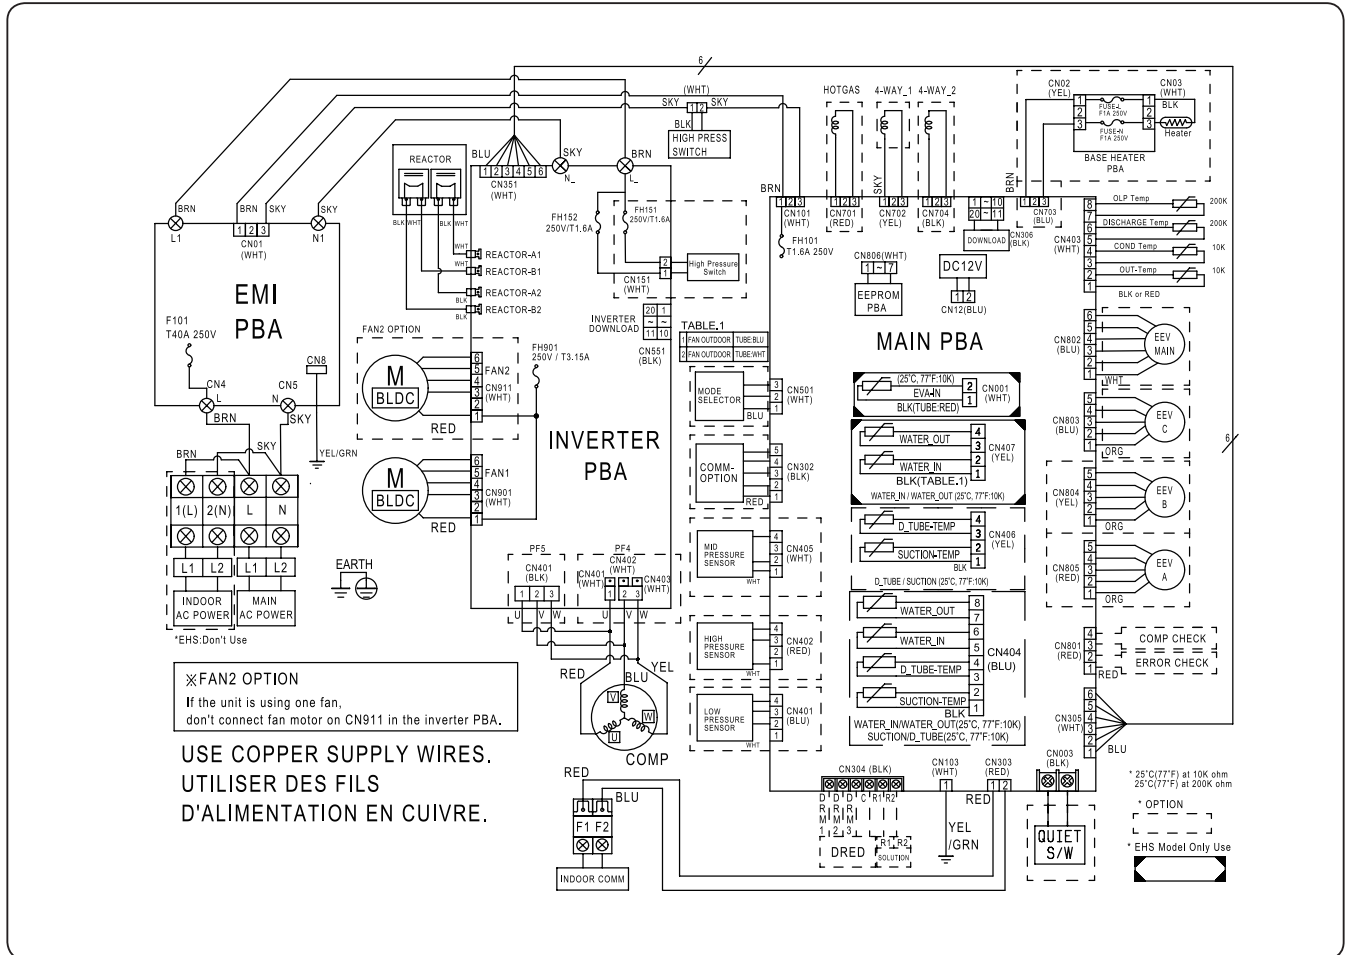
6
(WHT)
SKY SKY
1 2
BLK
HIGH PRESS
SWITCH

HOTGAS 4-WAY_1 4-WAY_2

CN02 (YEL) CN03 (WHT)
1 2 3 1 2 3
BLK
FUSE-L F1A 250V
FUSE-N F1A 250V
Heater
BASE HEATER PBA

BRN BRN SKY SKY
L1 1 2 3 N1
CN01 (WHT)

REACTOR
BLK WHT BLK WHT
WHT REACTOR-A1
WHT REACTOR-B1
BLK REACTOR-A2
BLK REACTOR-B2

BLU
1 2 3 4 5 6
CN351 (WHT)
SKY N_
BRN L_

FH152 250V/T1.6A
FH151 250V/T1.6A
High Pressure Switch
2 1
CN151 (WHT)

BRN
1 2 3
CN101 (WHT)
FH101 T1.6A 250V
1 2 3
CN701 (RED)
SKY
1 2 3
CN702 (YEL)
1 2 3
CN704 (BLK)
1 ~ 10
20 ~ 11
DOWNLOAD
CN306 (BLK)
BRN
1 2 3
CN703 (BLU)

8 7 6 5 4 3 2 1
CN403 (WHT)
OLP Temp 200K
DISCHARGE Temp 200K
COND Temp 10K
OUT-Temp 10K
BLK or RED

EMI PBA
F101 T40A 250V
CN8
CN4 L
CN5 N
BRN SKY
YEL/GRN

FAN2 OPTION
M BLDC
6 5 4 3 2 1
FAN2
CN911 (WHT)
RED
FH901 250V / T3.15A

INVERTER DOWNLOAD
20 1
~ ~
11 10
CN551 (BLK)

TABLE.1
1 FAN OUTDOOR TUBE:BLU
2 FAN OUTDOOR TUBE:WHT

CN806(WHT)
1 ~ 7
EEPROM PBA
DC12V
1 2
CN12(BLU)

MAIN PBA

CN802 (BLU) 6 5 4 3 2 1 EEV MAIN
WHT
CN803 (BLU) 5 4 3 2 1 EEV C
ORG
CN804 (YEL) 5 4 3 2 1 EEV B
ORG
CN805 (RED) 5 4 3 2 1 EEV A
ORG

INVERTER PBA

MODE SELECTOR
BLU
3 2 1
CN501 (WHT)

(25˚C, 77˚F:10K)
EVA-IN
BLK(TUBE:RED)
2 1
CN001 (WHT)

WATER_OUT
WATER_IN
BLK(TABLE.1)
4 3 2 1
CN407 (YEL)
WATER_IN / WATER_OUT (25˚C, 77˚F:10K)

COMM-OPTION
RED
5 4 3 2 1
CN302 (BLK)

D_TUBE-TEMP
SUCTION-TEMP
BLK
4 3 2 1
CN406 (YEL)
D_TUBE / SUCTION (25˚C, 77˚F:10K)

BRN
SKY
1(L) 2(N) L N
L1 L2 L1 L2
INDOOR AC POWER
MAIN AC POWER
*EHS:Don't Use

M BLDC
6 5 4 3 2 1
FAN1
CN901 (WHT)
RED

EARTH

PF5
CN401 (BLK)
1 2 3
PF4
CN402 (WHT)
CN401 (WHT)
CN403 (WHT)
U V W U V W

MID PRESSURE SENSOR
WHT
3 2 1
CN405 (WHT)

WATER_OUT
WATER_IN
D_TUBE-TEMP
SUCTION-TEMP
BLK
8 7 6 5 4 3 2 1
CN404 (BLU)
WATER_IN/WATER_OUT(25˚C, 77˚F:10K)
SUCTION/D_TUBE(25˚C, 77˚F:10K)

CN801 (RED)
4 3 2 1
COMP CHECK
ERROR CHECK
RED

※FAN2 OPTION
If the unit is using one fan,
don't connect fan motor on CN911 in the inverter PBA.

RED
YEL
BLU
V U W
COMP

HIGH PRESSURE SENSOR
WHT
3 2 1
CN402 (RED)

LOW PRESSURE SENSOR
WHT
3 2 1
CN401 (BLU)

CN305 (WHT)
6 5 4 3 2 1
BLU

USE COPPER SUPPLY WIRES.
UTILISER DES FILS
D'ALIMENTATION EN CUIVRE.

RED
BLU
F1 F2
INDOOR COMM

CN304 (BLK)
D R M 1
D R M 2
D R M 3
C
R1 R2
DRED
R1 R2
SOLUTION

CN103 (WHT)
1
YEL /GRN

CN303 (RED)
1 2
RED

CN003 (BLK)
QUIET S/W

* 25˚C(77˚F) at 10K ohm
25˚C(77˚F) at 200K ohm
* OPTION
* EHS Model Only Use
6